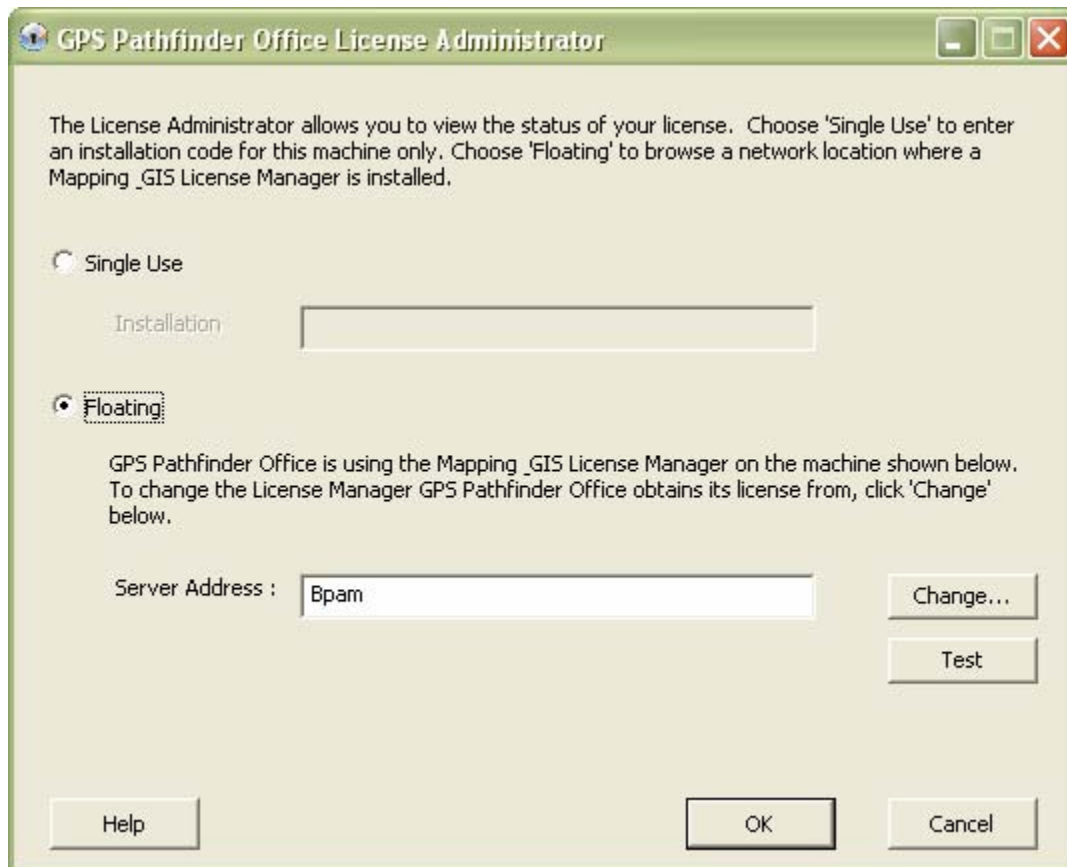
GPS Pathfinder Office License Administrator

The License Administrator allows you to view the status of your license. Choose 'Single Use' to enter an installation code for this machine only. Choose 'Floating' to browse a network location where a Mapping _GIS License Manager is installed.

Single Use

Installation

Floating

GPS Pathfinder Office is using the Mapping _GIS License Manager on the machine shown below. To change the License Manager GPS Pathfinder Office obtains its license from, click 'Change' below.

Server Address : Bpam

Change...

Test

Help

OK

Cancel